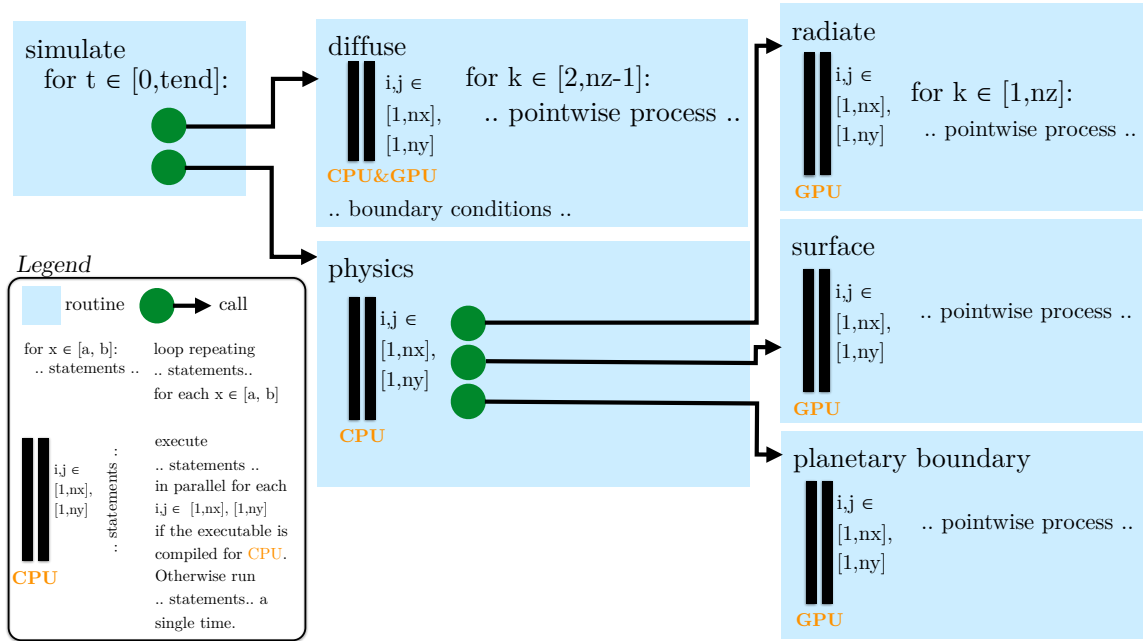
simulate
for t ∈ [0,tend]:

diffuse
i,j ∈ [1,nx], [1,ny]
CPU&GPU
for k ∈ [2,nz-1]:
.. pointwise process ..
.. boundary conditions ..

radiate
i,j ∈ [1,nx], [1,ny]
GPU
for k ∈ [1,nz]:
.. pointwise process ..

physics
i,j ∈ [1,nx], [1,ny]
CPU

surface
i,j ∈ [1,nx], [1,ny]
GPU
.. pointwise process ..

planetary boundary
i,j ∈ [1,nx], [1,ny]
GPU
.. pointwise process ..

Legend
routine
call
for x ∈ [a, b]:
.. statements ..
loop repeating
.. statements..
for each x ∈ [a, b]
i,j ∈ [1,nx], [1,ny]
.. statements ..
CPU
execute
.. statements ..
in parallel for each
i,j ∈ [1,nx], [1,ny]
if the executable is compiled for CPU.
Otherwise run
.. statements.. a single time.